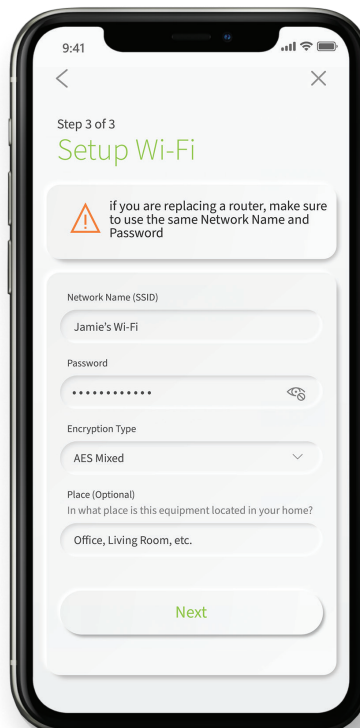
9:41

<

×

Step 3 of 3

Setup Wi-Fi

if you are replacing a router, make sure to use the same Network Name and Password

Network Name (SSID)

Jamie's Wi-Fi

Password

••••••••••••

Encryption Type

AES Mixed

Place (Optional)

In what place is this equipment located in your home?

Office, Living Room, etc.

Next